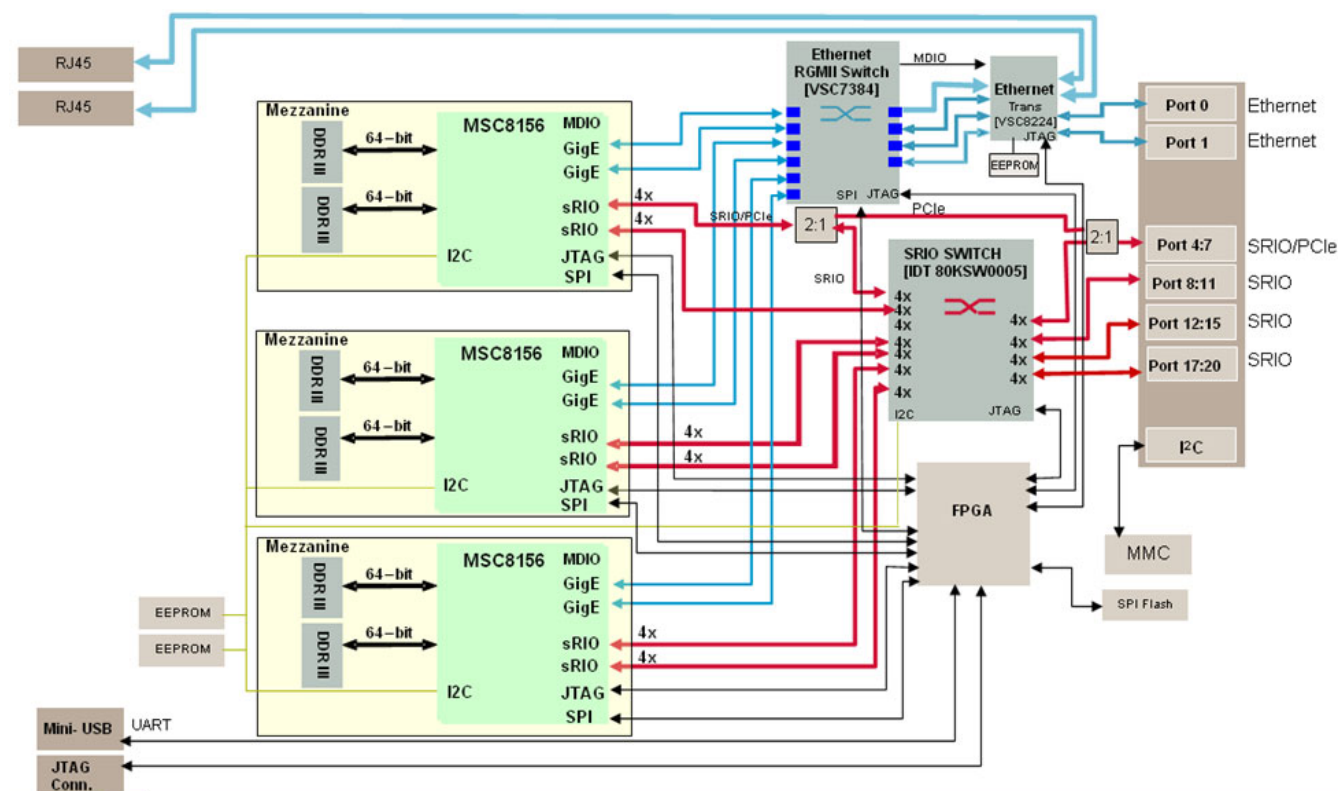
RJ45

RJ45

Ethernet
RGMII Switch
[VSC7384]

MDIO

Ethernet
Trans
[VSC8224]
JTAG

EEPROM

Port 0 Ethernet

Port 1 Ethernet

Mezzanine

DDR III
DDR III
64-bit
64-bit

MSC8156
MDIO
GigE
GigE
sRIO
sRIO
I2C
JTAG
SPI

4x
4x

SRIO/PCIe

2:1

SPI JTAG

PCIe

2:1

Port 4:7 SRIO/PCIe

SRIO SWITCH
[IDT 80KSW0005]

SRIO

4x
4x
4x
4x
4x
4x
4x
I2C

4x
4x
4x
4x
JTAG

Port 8:11 SRIO

Port 12:15 SRIO

Port 17:20 SRIO

Mezzanine

DDR III
DDR III
64-bit
64-bit

MSC8156
MDIO
GigE
GigE
sRIO
sRIO
I2C
JTAG
SPI

4x
4x

I²C

FPGA

Mezzanine

DDR III
DDR III
64-bit
64-bit

MSC8156
MDIO
GigE
GigE
sRIO
sRIO
I2C
JTAG
SPI

4x
4x

MMC

SPI Flash

EEPROM

EEPROM

Mini- USB

UART

JTAG
Conn.